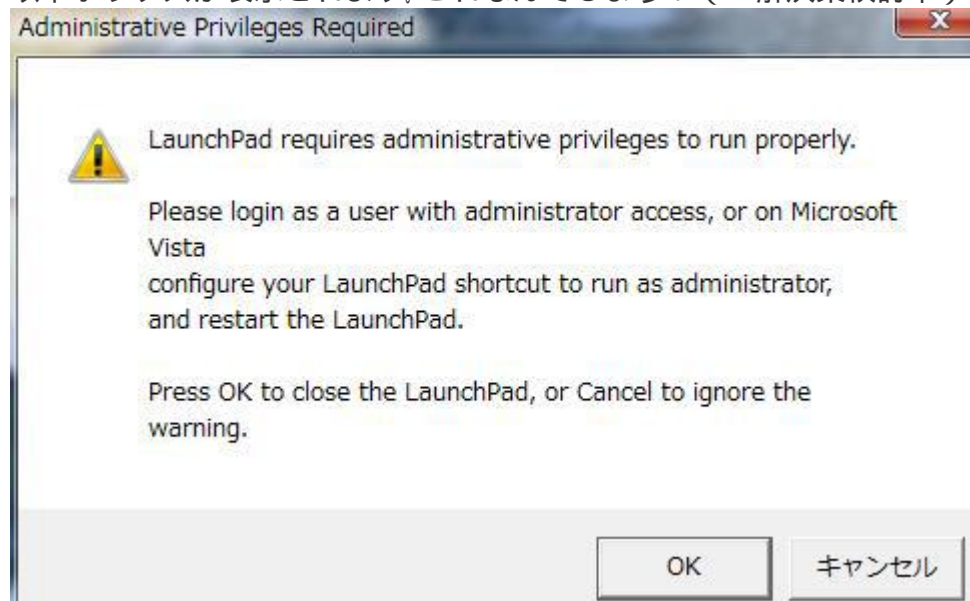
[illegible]

Administrative Privileges Required

LaunchPad requires administrative privileges to run properly.

Please login as a user with administrator access, or on Microsoft Vista
configure your LaunchPad shortcut to run as administrator, and restart the LaunchPad.

Press OK to close the LaunchPad, or Cancel to ignore the warning.

OK キャンセル